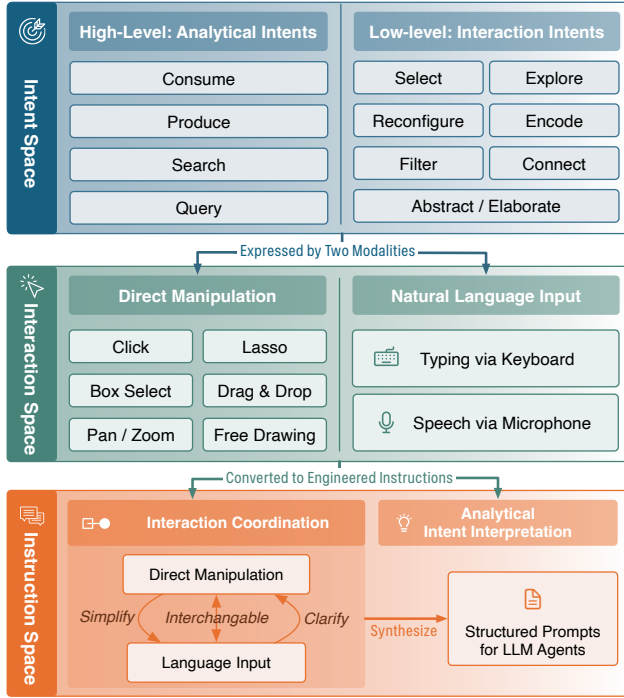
Intent Space

High-Level: Analytical Intents

Consume

Produce

Search

Query

Low-level: Interaction Intents

Select

Explore

Reconfigure

Encode

Filter

Connect

Abstract / Elaborate

Expressed by Two Modalities

Interaction Space

Direct Manipulation

Click

Lasso

Box Select

Drag & Drop

Pan / Zoom

Free Drawing

Natural Language Input

Typing via Keyboard

Speech via Microphone

Converted to Engineered Instructions

Instruction Space

Interaction Coordination

Direct Manipulation

Simplify

Interchangable

Clarify

Language Input

Synthesize

Analytical Intent Interpretation

Structured Prompts for LLM Agents